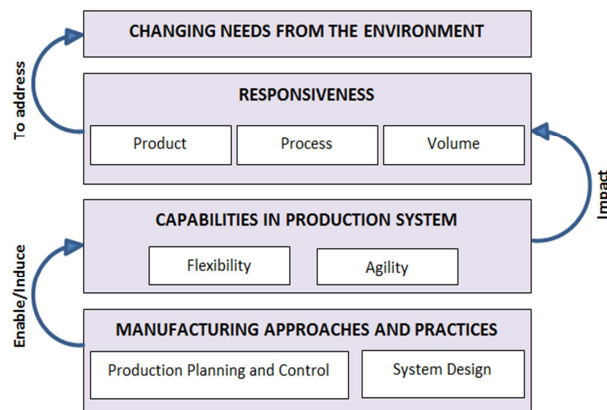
CHANGING NEEDS FROM THE ENVIRONMENT

To address

RESPONSIVENESS

Product

Process

Volume

Impact

CAPABILITIES IN PRODUCTION SYSTEM

Flexibility

Agility

Enable/Induce

MANUFACTURING APPROACHES AND PRACTICES

Production Planning and Control

System Design